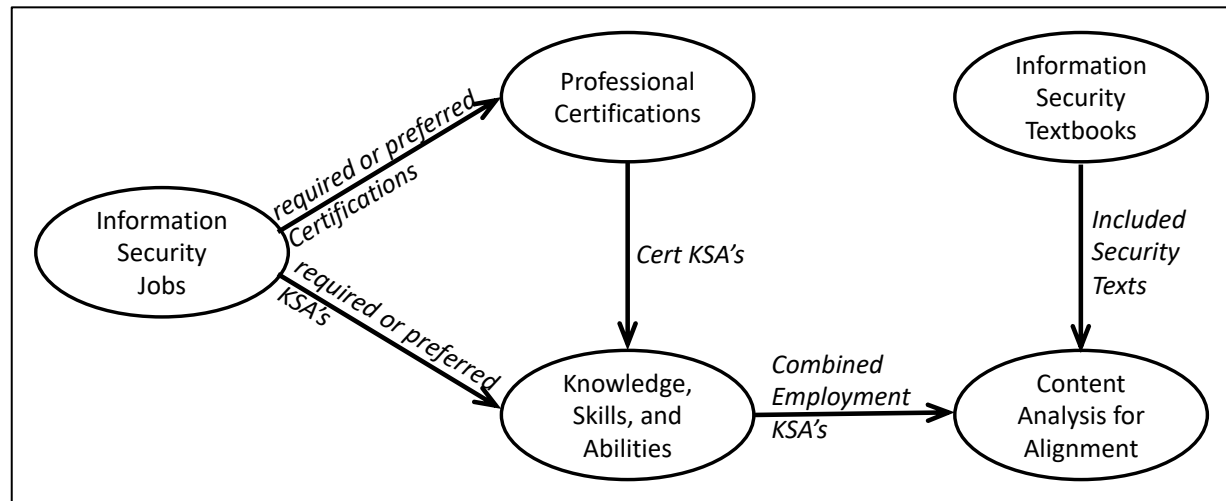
Professional Certifications

Information Security Textbooks

required or preferred Certifications

Information Security Jobs

Cert KSA's

Included Security Texts

required or preferred KSA's

Combined Employment KSA's

Knowledge, Skills, and Abilities

Content Analysis for Alignment